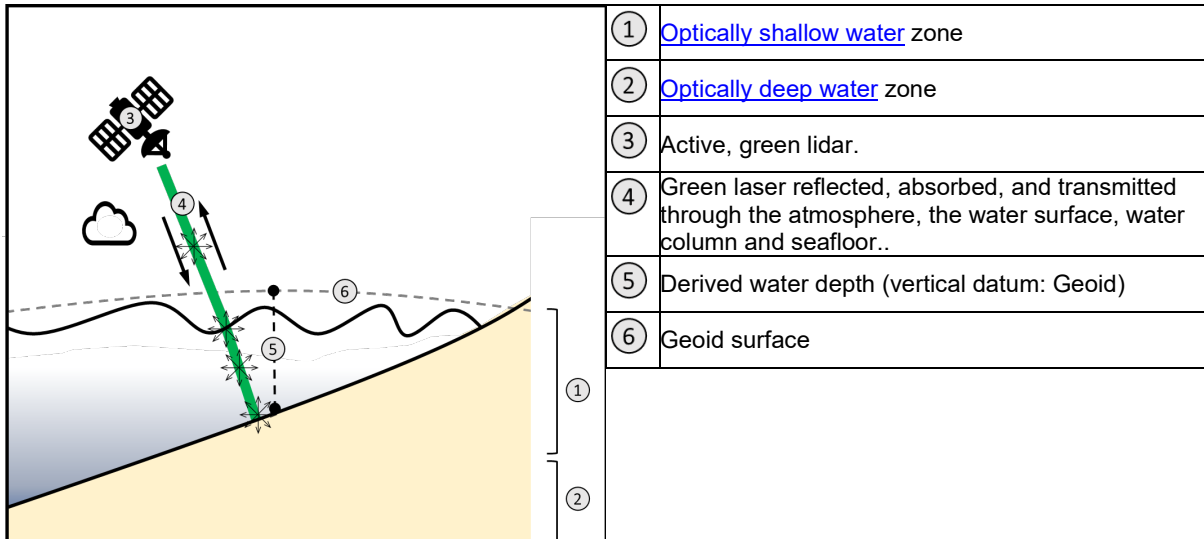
3
4
6
5
1
2

| | |
|---|---|
| 1 | Optically shallow water zone |
| 2 | Optically deep water zone |
| 3 | Active, green lidar. |
| 4 | Green laser reflected, absorbed, and transmitted through the atmosphere, the water surface, water column and seafloor.. |
| 5 | Derived water depth (vertical datum: Geoid) |
| 6 | Geoid surface |